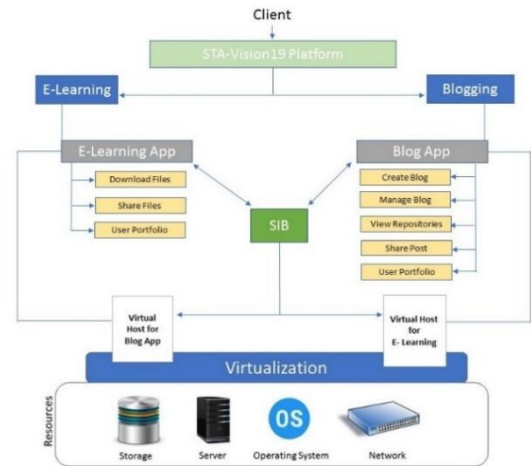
Client

STA-Vision19 Platform

E-Learning

Blogging

E-Learning App

Download Files

Share Files

User Portfolio

SIB

Blog App

Create Blog

Manage Blog

View Repositories

Share Post

User Portfolio

Virtual Host for Blog App

Virtual Host for E- Learning

Virtualization

Resources

OS

Storage

Server

Operating System

Network